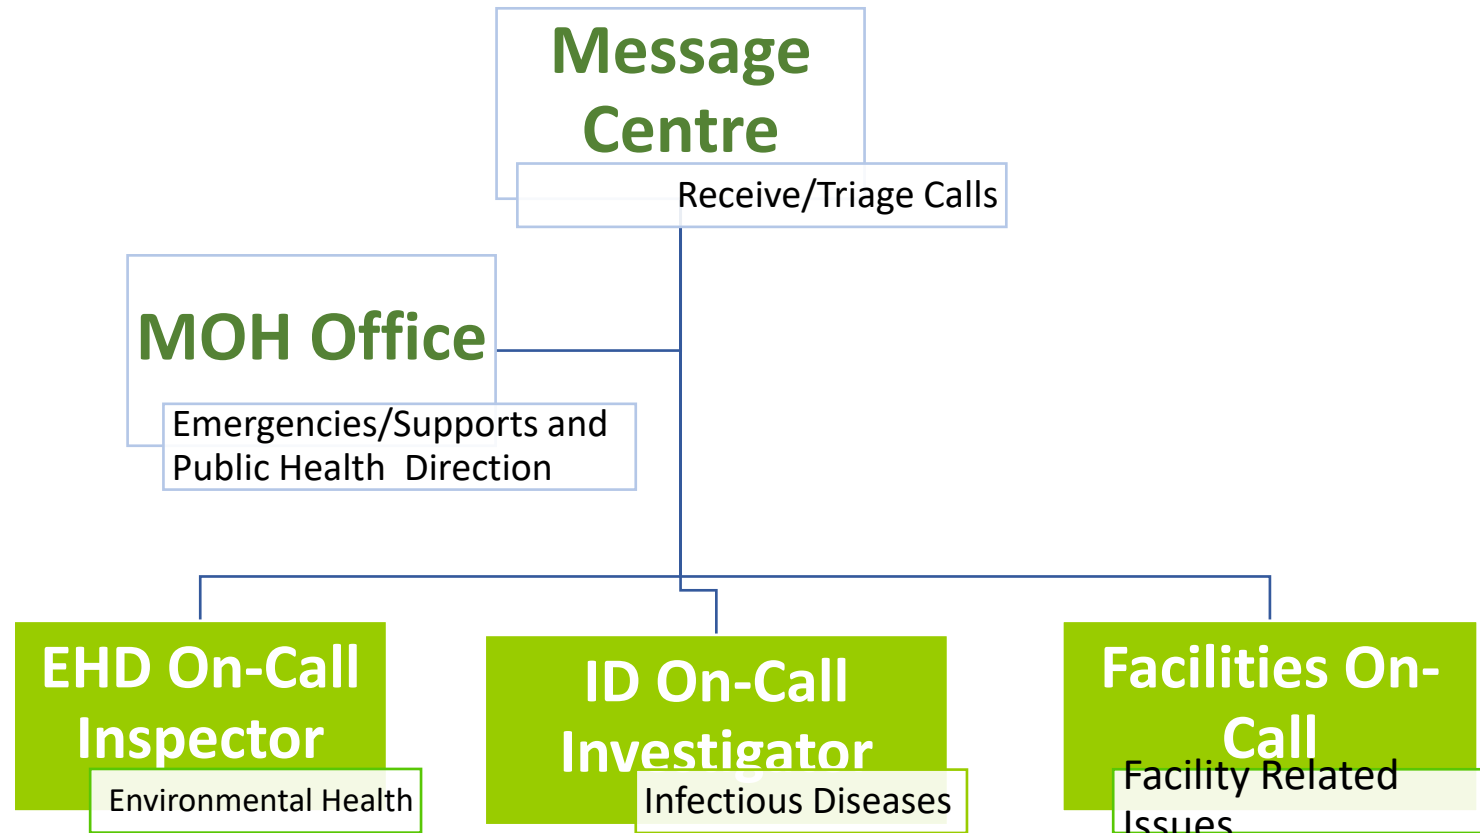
Message Centre

Receive/Triage Calls

MOH Office

Emergencies/Supports and Public Health Direction

EHD On-Call Inspector

Environmental Health

ID On-Call Investigator

Infectious Diseases

Facilities On-Call

Facility Related Issues